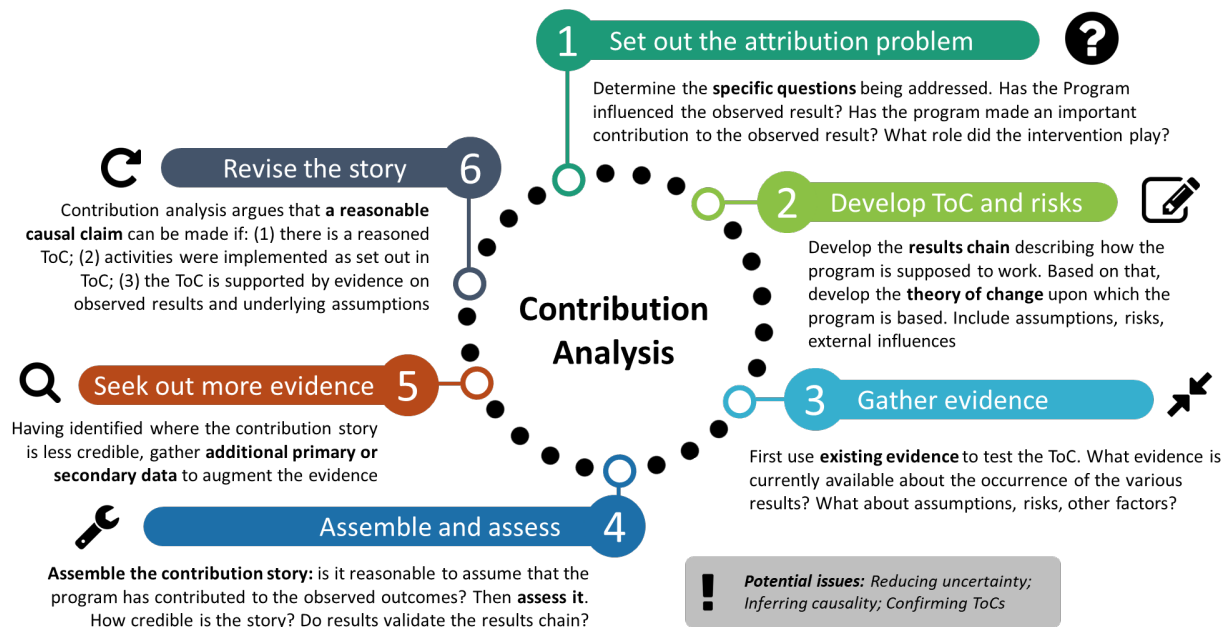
1 Set out the attribution problem

Determine the **specific questions** being addressed. Has the Program influenced the observed result? Has the program made an important contribution to the observed result? What role did the intervention play?

Revise the story 6

Contribution analysis argues that **a reasonable causal claim** can be made if: (1) there is a reasoned ToC; (2) activities were implemented as set out in ToC; (3) the ToC is supported by evidence on observed results and underlying assumptions

2 Develop ToC and risks

Develop the **results chain** describing how the program is supposed to work. Based on that, develop the **theory of change** upon which the program is based. Include assumptions, risks, external influences

Contribution Analysis

Seek out more evidence 5

Having identified where the contribution story is less credible, gather **additional primary or secondary data** to augment the evidence

3 Gather evidence

First use **existing evidence** to test the ToC. What evidence is currently available about the occurrence of the various results? What about assumptions, risks, other factors?

Assemble and assess 4

**Assemble the contribution story:** is it reasonable to assume that the program has contributed to the observed outcomes? Then **assess it**. How credible is the story? Do results validate the results chain?

! *Potential issues: Reducing uncertainty; Inferring causality; Confirming ToCs*